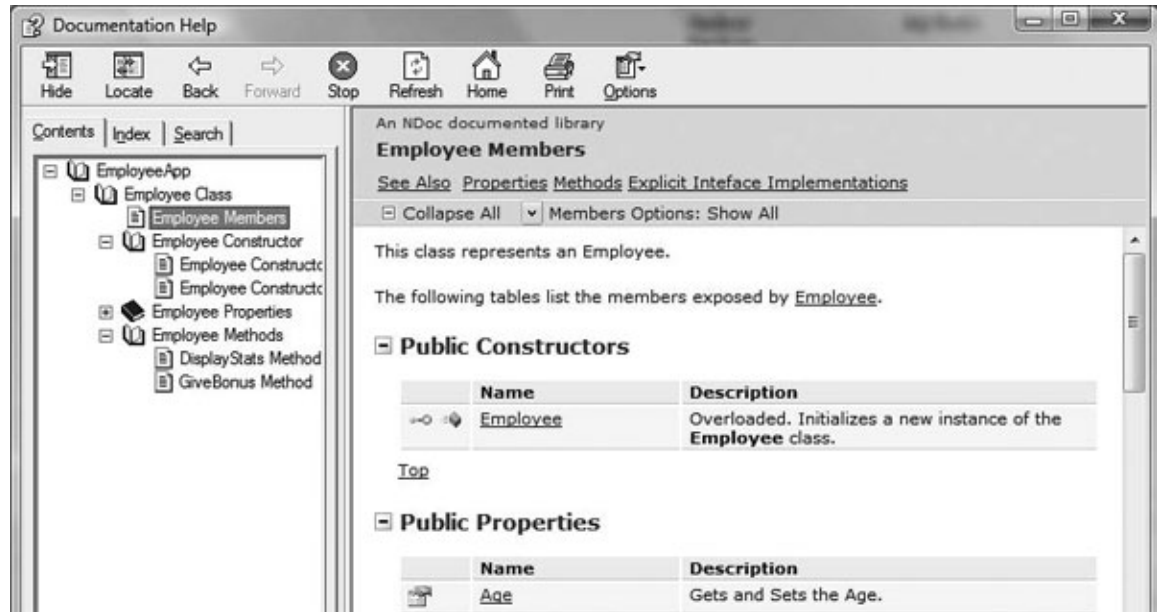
Documentation Help

Hide Locate Back Forward Stop Refresh Home Print Options

Contents | Index | Search

EmployeeApp
Employee Class
Employee Members
Employee Constructor
Employee Constructo
Employee Constructo
Employee Properties
Employee Methods
DisplayStats Method
GiveBonus Method

An NDoc documented library

Employee Members

See Also Properties Methods Explicit Inteface Implementations

Collapse All Members Options: Show All

This class represents an Employee.

The following tables list the members exposed by Employee.

Public Constructors

| | Name | Description |
|---|---|---|
| | Employee | Overloaded. Initializes a new instance of the **Employee** class. |

Top

Public Properties

| | Name | Description |
|---|---|---|
| | Age | Gets and Sets the Age. |